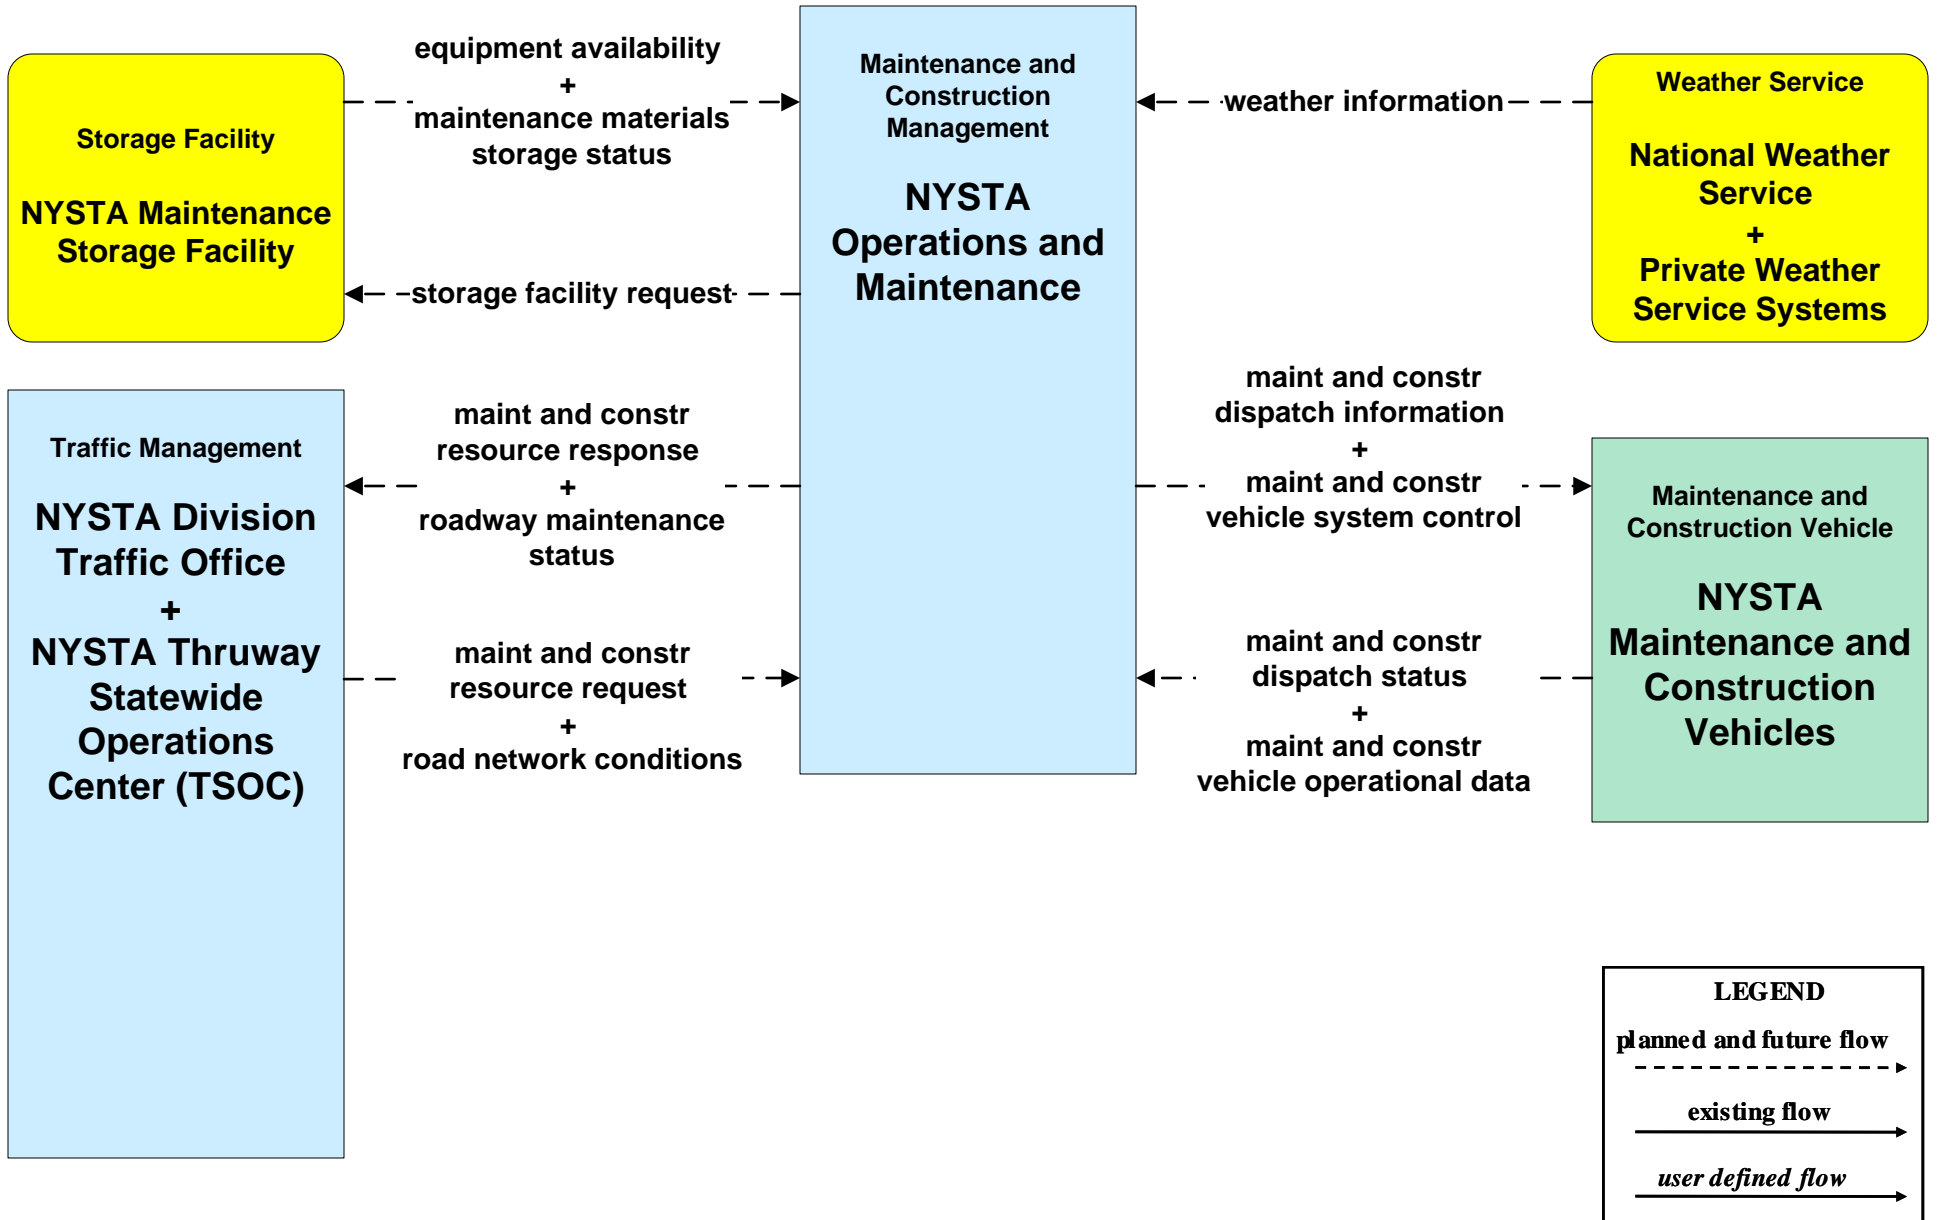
Storage Facility

NYSTA Maintenance Storage Facility

equipment availability
+
maintenance materials storage status

storage facility request

Maintenance and Construction Management

NYSTA Operations and Maintenance

weather information

Weather Service

National Weather Service
+
Private Weather Service Systems

Traffic Management

NYSTA Division Traffic Office
+
NYSTA Thruway Statewide Operations Center (TSOC)

maint and constr resource response
+
roadway maintenance status

maint and constr resource request
+
road network conditions

maint and constr dispatch information
+
maint and constr vehicle system control

maint and constr dispatch status
+
maint and constr vehicle operational data

Maintenance and Construction Vehicle

NYSTA Maintenance and Construction Vehicles

LEGEND

planned and future flow

existing flow

user defined flow